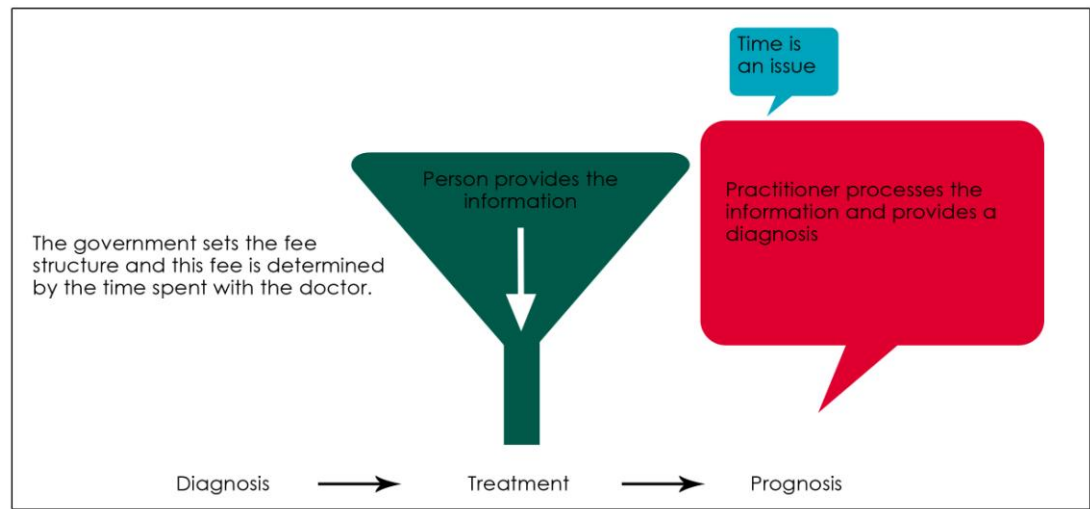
Time is an issue

Person provides the information

Practitioner processes the information and provides a diagnosis

The government sets the fee structure and this fee is determined by the time spent with the doctor.

Diagnosis → Treatment → Prognosis